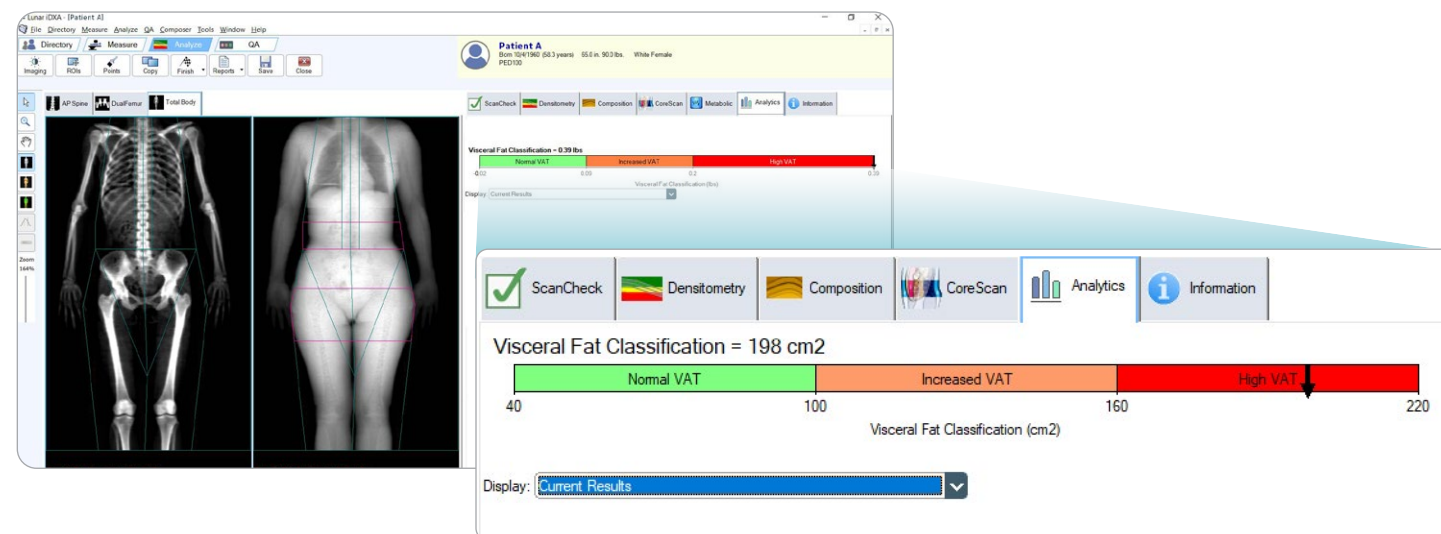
Lunar iDXA - [Patient A]

File Directory Measure Analyze QA Composer Tools Window Help

Directory Measure Analyze QA

Imaging ROIs Points Copy Finish Reports Save Close

AP Spine DualFemur Total Body

Zoom 144%

Patient A
Born 10/4/1960 (58.3 years) 65.0 in. 90.3 lbs. White Female
PED100

ScanCheck Densitometry Composition CoreScan Metabolic Analytics Information

Visceral Fat Classification = 0.39 lbs

Normal VAT Increased VAT High VAT

-0.02 0.09 0.2 0.39

Visceral Fat Classification (lbs)

Display Current Results

ScanCheck Densitometry Composition CoreScan Analytics Information

Visceral Fat Classification = 198 cm2

Normal VAT Increased VAT High VAT

40 100 160 220

Visceral Fat Classification (cm2)

Display: Current Results